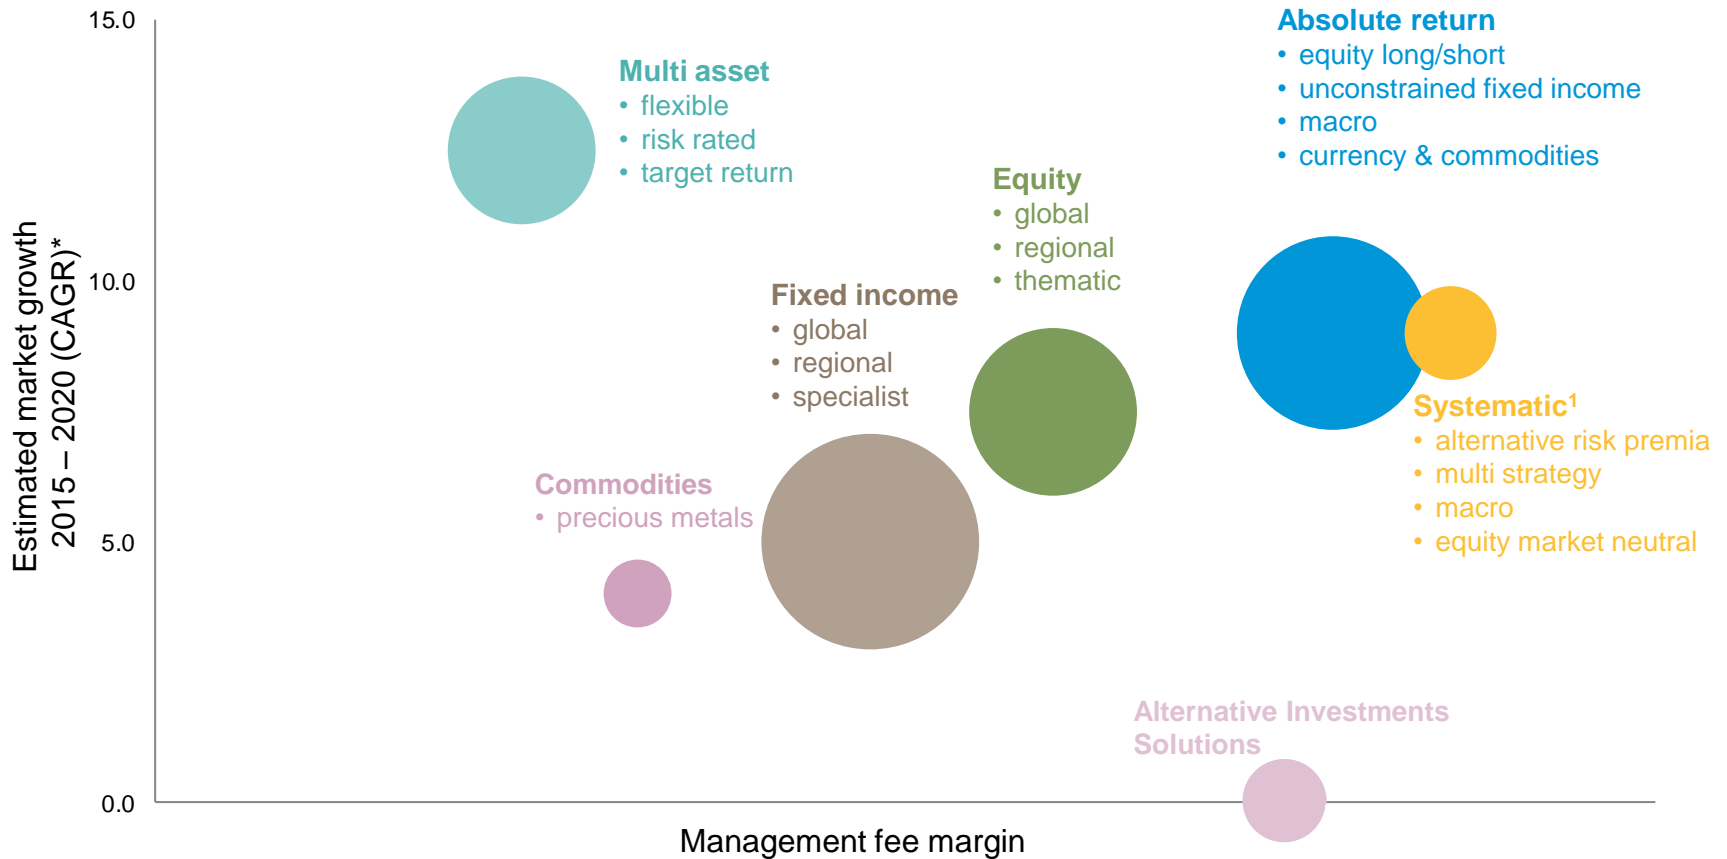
15.0

10.0

5.0

0.0

Estimated market growth 2015 – 2020 (CAGR)*

Multi asset
• flexible
• risk rated
• target return

Absolute return
• equity long/short
• unconstrained fixed income
• macro
• currency & commodities

Equity
• global
• regional
• thematic

Fixed income
• global
• regional
• specialist

Systematic$^1$
• alternative risk premia
• multi strategy
• macro
• equity market neutral

Commodities
• precious metals

Alternative Investments Solutions

Management fee margin